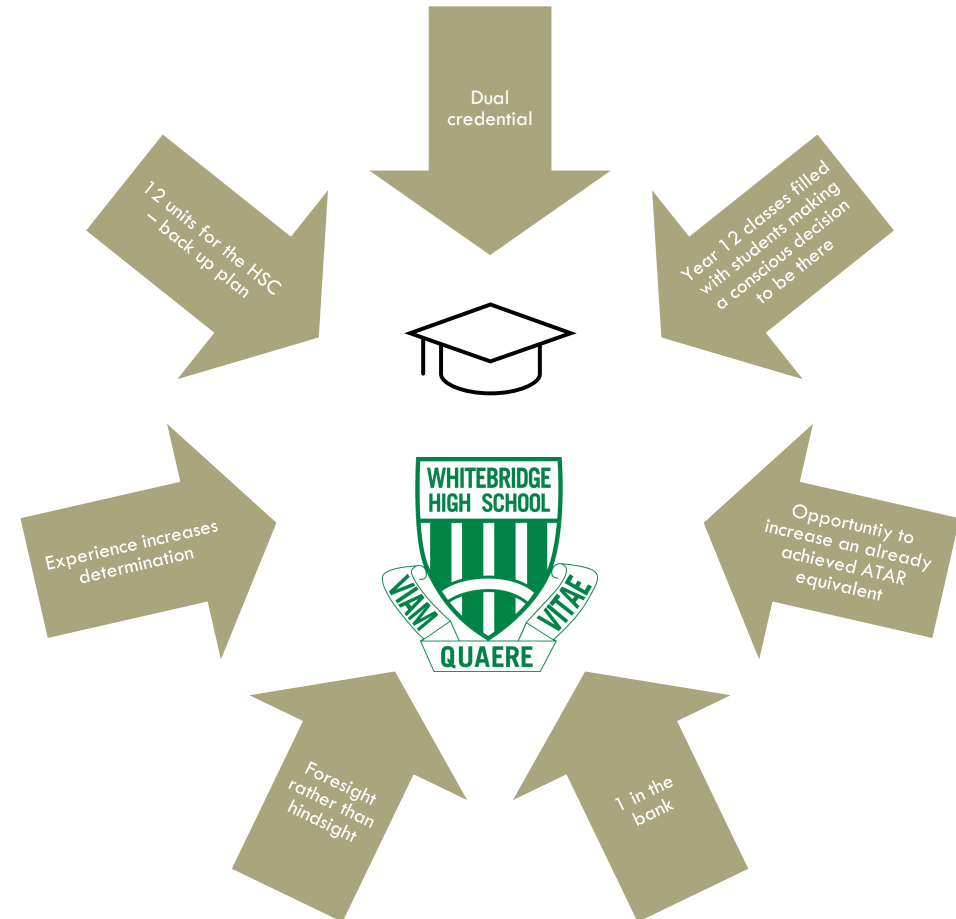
Dual credential

Year 12 classes filled with students making a conscious decision to be there

Opportuntiy to increase an already achieved ATAR equivalent

1 in the bank

Foresight rather than hindsight

Experience increases determination

12 units for the HSC – back up plan

WHITEBRIDGE HIGH SCHOOL

VIAM QUAERE VITAE